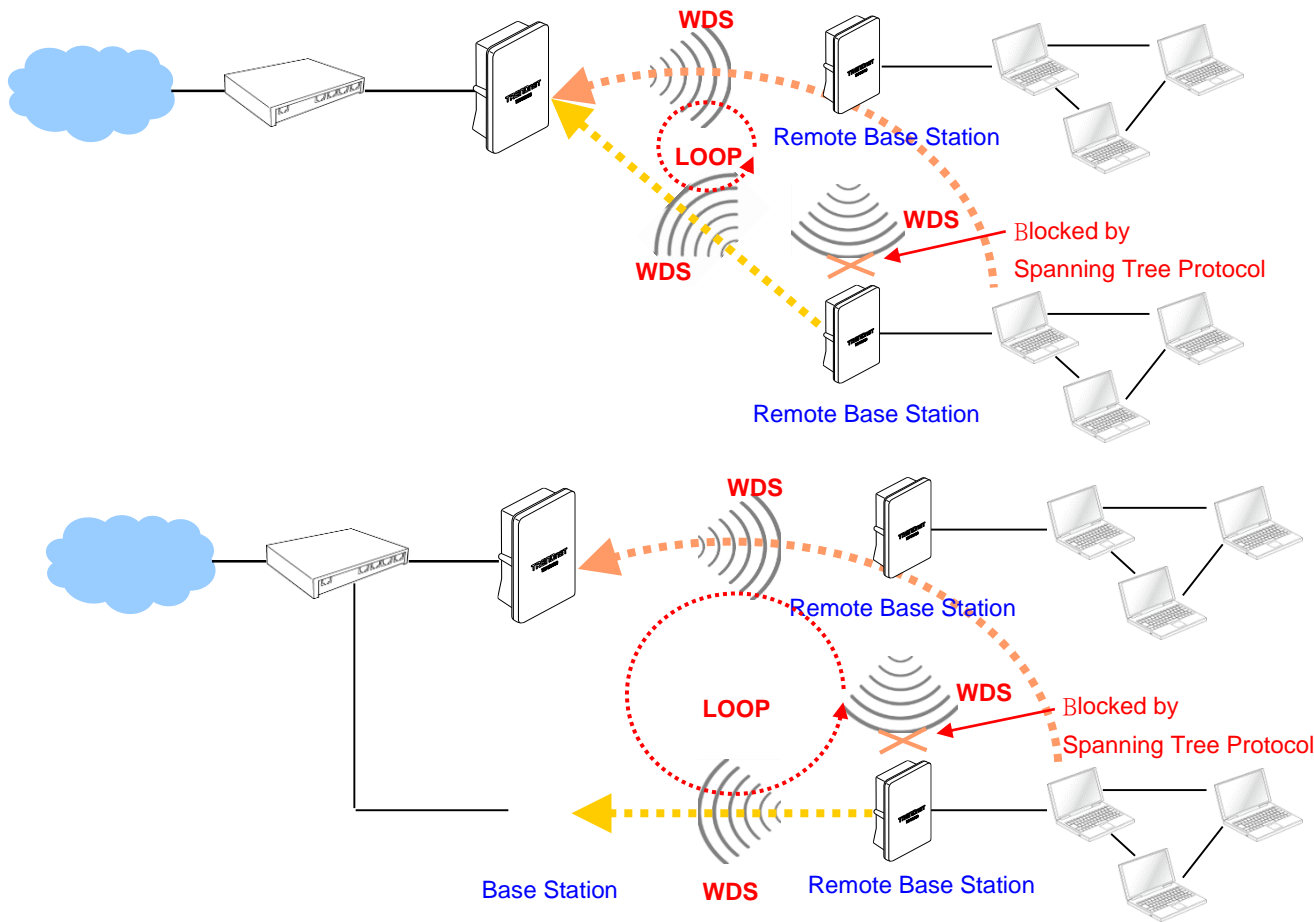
WDS

LOOP

Remote Base Station

WDS

WDS

Blocked by Spanning Tree Protocol

Remote Base Station

WDS

Remote Base Station

LOOP

WDS

Blocked by Spanning Tree Protocol

Base Station

WDS

Remote Base Station